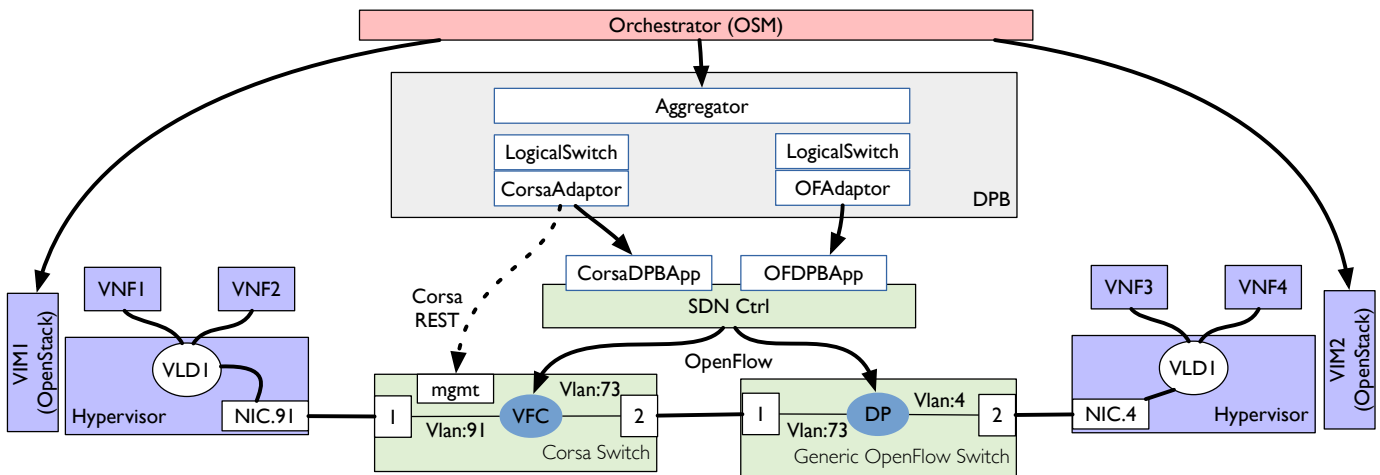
Orchestrator (OSM)

Aggregator

LogicalSwitch

CorsaAdaptor

LogicalSwitch

OFAdaptor

DPB

VIM1 (OpenStack)

VNF1

VNF2

VLD1

Hypervisor

NIC.91

Corsa REST

CorsaDPBApp

OFDPBApp

SDN Ctrl

OpenFlow

mgmt

Vlan:73

1

VFC

2

Vlan:91

Corsa Switch

1

DP

Vlan:4

2

Vlan:73

Generic OpenFlow Switch

VNF3

VNF4

VLD1

NIC.4

Hypervisor

VIM2 (OpenStack)